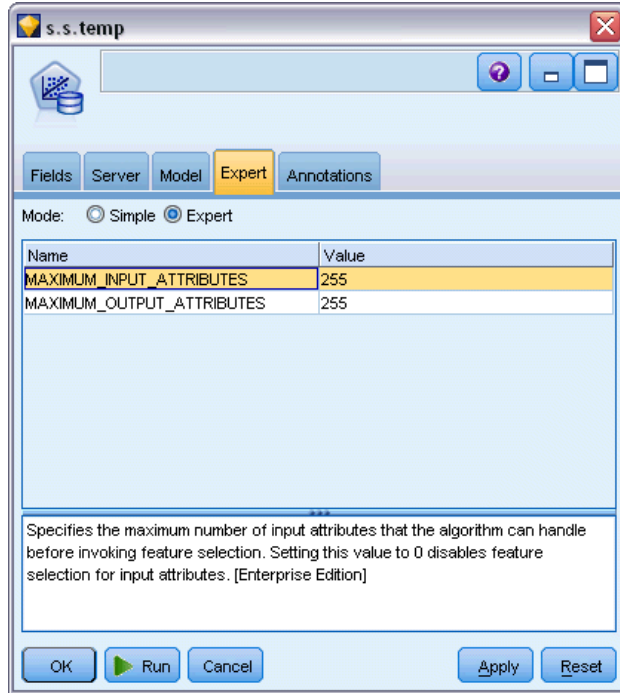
s.s.temp

Fields Server Model Expert Annotations

Mode: Simple Expert

| Name | Value |
|---|---|
| MAXIMUM_INPUT_ATTRIBUTES | 255 |
| MAXIMUM_OUTPUT_ATTRIBUTES | 255 |

Specifies the maximum number of input attributes that the algorithm can handle before invoking feature selection. Setting this value to 0 disables feature selection for input attributes. [Enterprise Edition]

OK Run Cancel Apply Reset